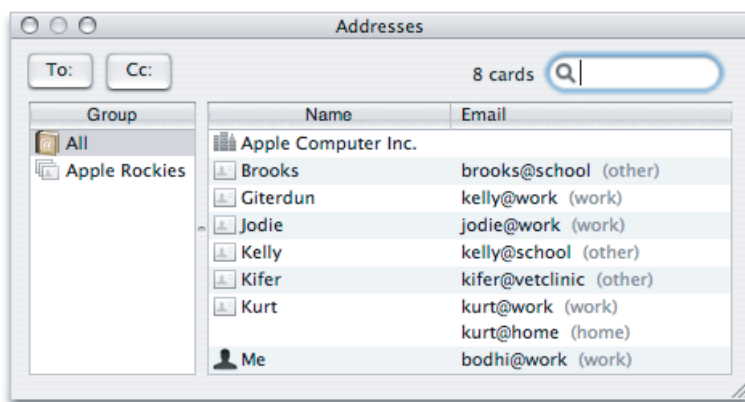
Addresses

To: Cc:

8 cards

| Group |
|---|
| All |
| Apple Rockies |

| Name | Email |
|---|---|
| Apple Computer Inc. | |
| Brooks | brooks@school (other) |
| Giterdun | kelly@work (work) |
| Jodie | jodie@work (work) |
| Kelly | kelly@school (other) |
| Kifer | kifer@vetclinic (other) |
| Kurt | kurt@work (work) |
| | kurt@home (home) |
| Me | bodhi@work (work) |